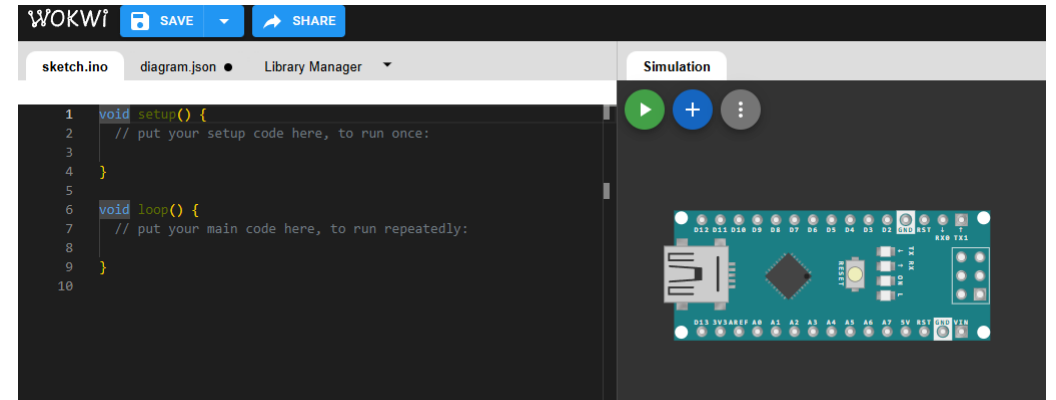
WOKWi SAVE SHARE

sketch.ino diagram.json ● Library Manager

Simulation

```
1 void setup() {
2   // put your setup code here, to run once:
3
4 }
5
6 void loop() {
7   // put your main code here, to run repeatedly:
8
9 }
10
```

D12 D11 D10 D9 D8 D7 D6 D5 D4 D3 D2 GND RST RX0 TX1

TX RX ON L

RESET

D13 3V3 AREF A0 A1 A2 A3 A4 A5 A6 A7 5V RST GND VIN